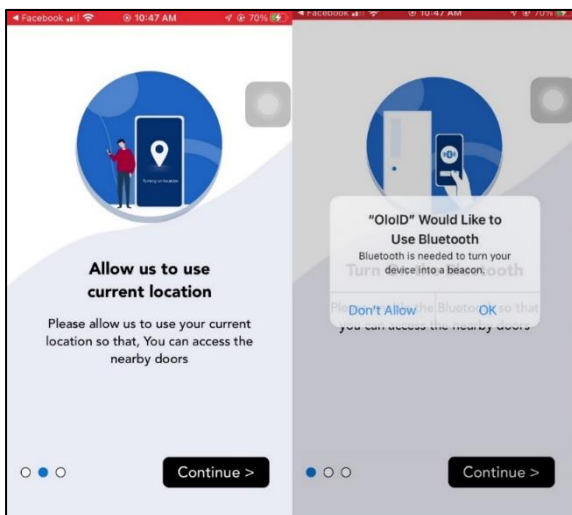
◂ Facebook 10:47 AM 70%

Turning on location

Allow us to use current location

Please allow us to use your current location so that, You can access the nearby doors

Continue >

◂ Facebook 10:47 AM 70%

"OloID" Would Like to Use Bluetooth

Bluetooth is needed to turn your device into a beacon.

Don't Allow OK

Turn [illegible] ooth

Ple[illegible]he Blueto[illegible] so that you can access the nearby doors

Continue >